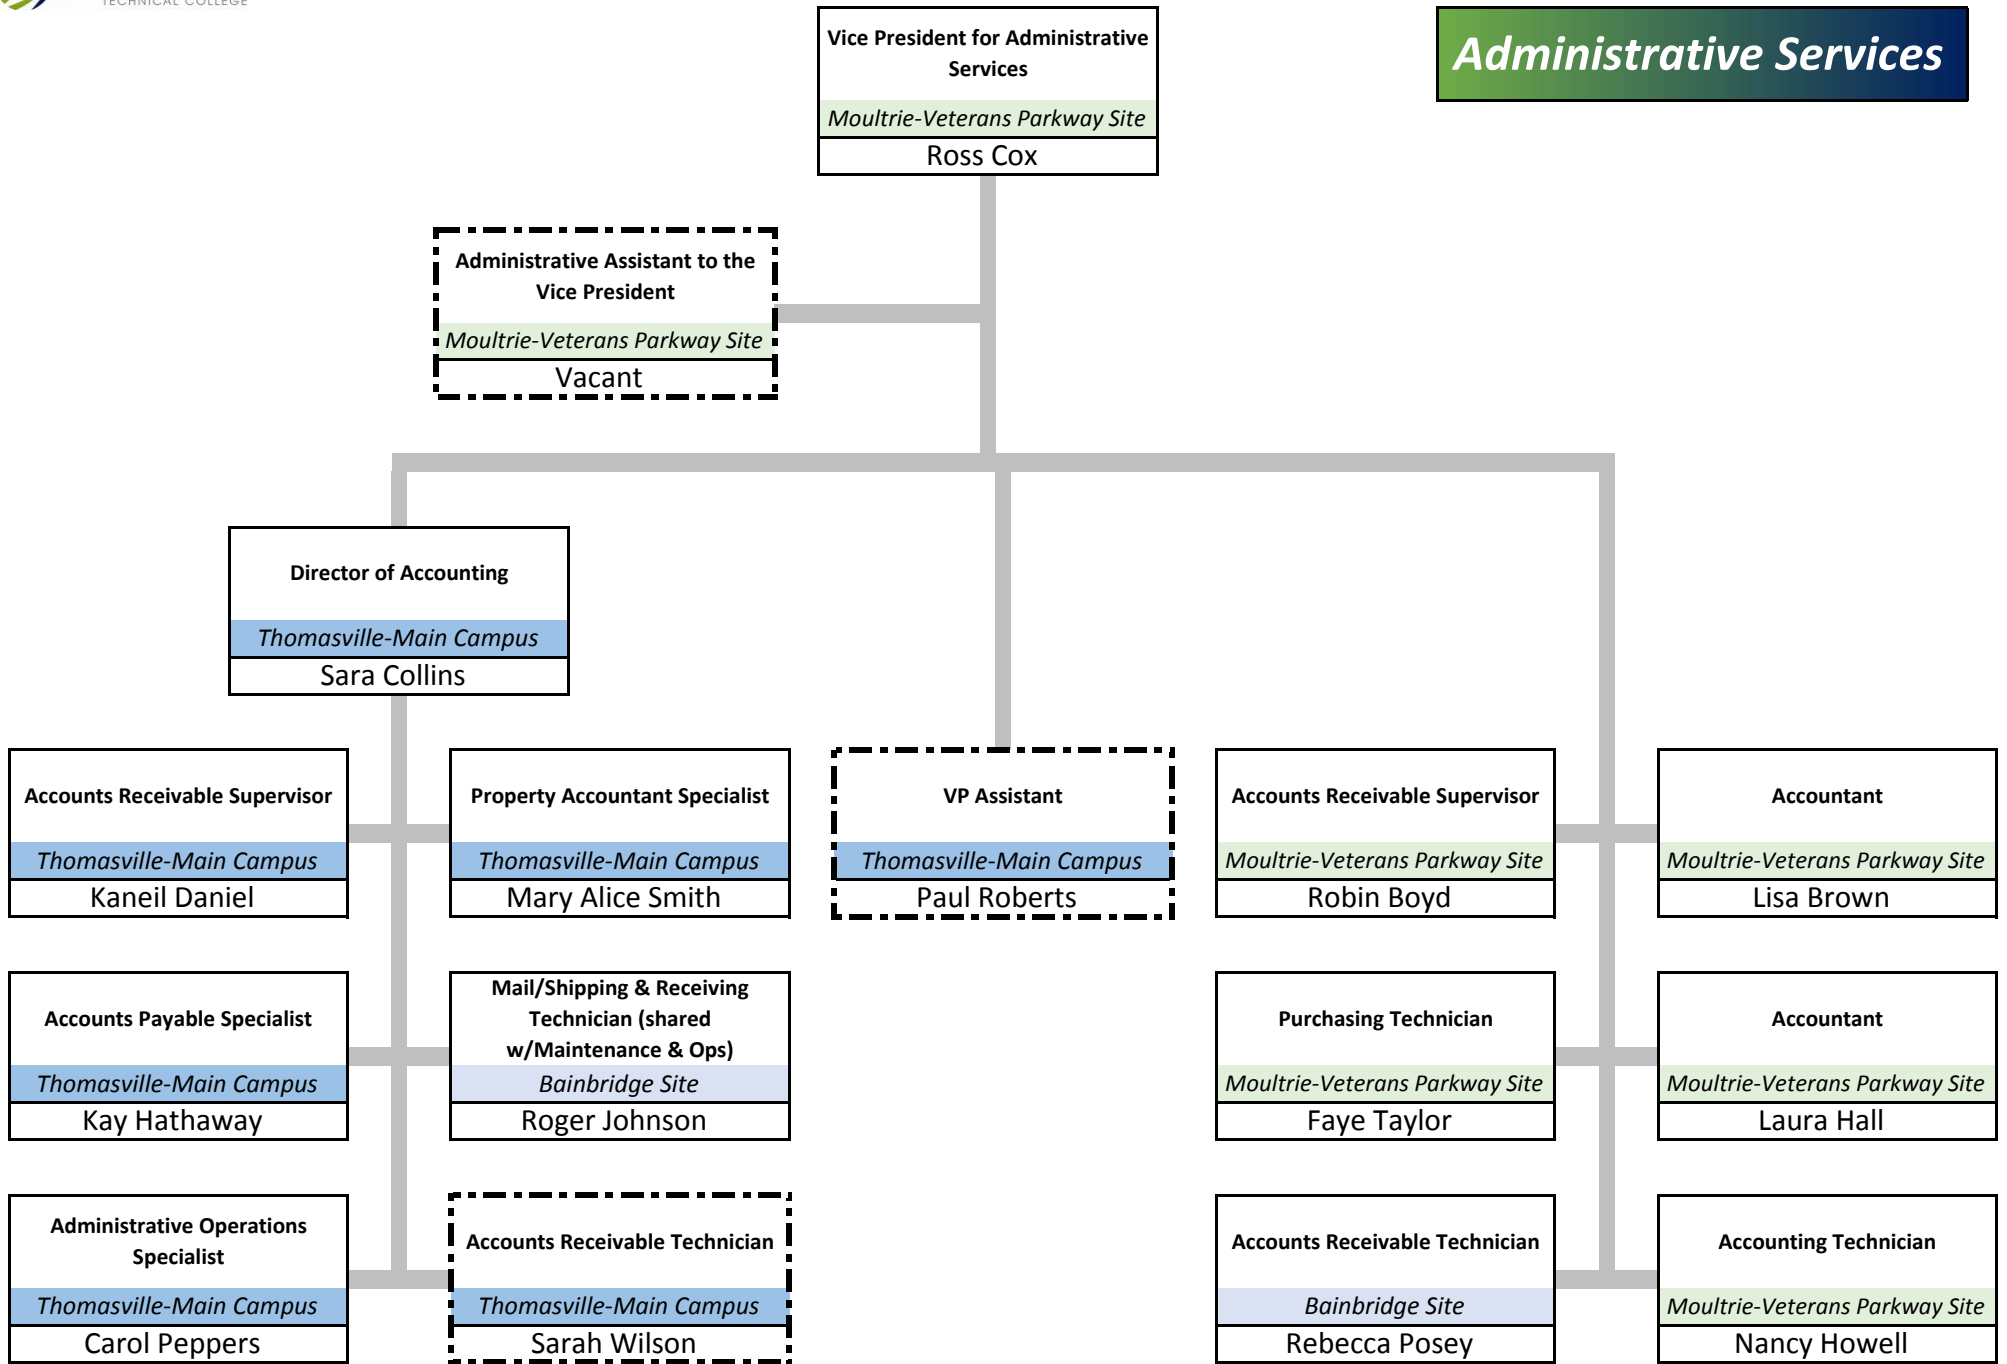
TECHNICAL COLLEGE

Administrative Services

Vice President for Administrative Services
Moultrie-Veterans Parkway Site
Ross Cox

Administrative Assistant to the Vice President
Moultrie-Veterans Parkway Site
Vacant

Director of Accounting
Thomasville-Main Campus
Sara Collins

Accounts Receivable Supervisor
Thomasville-Main Campus
Kaneil Daniel

Property Accountant Specialist
Thomasville-Main Campus
Mary Alice Smith

VP Assistant
Thomasville-Main Campus
Paul Roberts

Accounts Receivable Supervisor
Moultrie-Veterans Parkway Site
Robin Boyd

Accountant
Moultrie-Veterans Parkway Site
Lisa Brown

Accounts Payable Specialist
Thomasville-Main Campus
Kay Hathaway

Mail/Shipping & Receiving Technician (shared w/Maintenance & Ops)
Bainbridge Site
Roger Johnson

Purchasing Technician
Moultrie-Veterans Parkway Site
Faye Taylor

Accountant
Moultrie-Veterans Parkway Site
Laura Hall

Administrative Operations Specialist
Thomasville-Main Campus
Carol Peppers

Accounts Receivable Technician
Thomasville-Main Campus
Sarah Wilson

Accounts Receivable Technician
Bainbridge Site
Rebecca Posey

Accounting Technician
Moultrie-Veterans Parkway Site
Nancy Howell